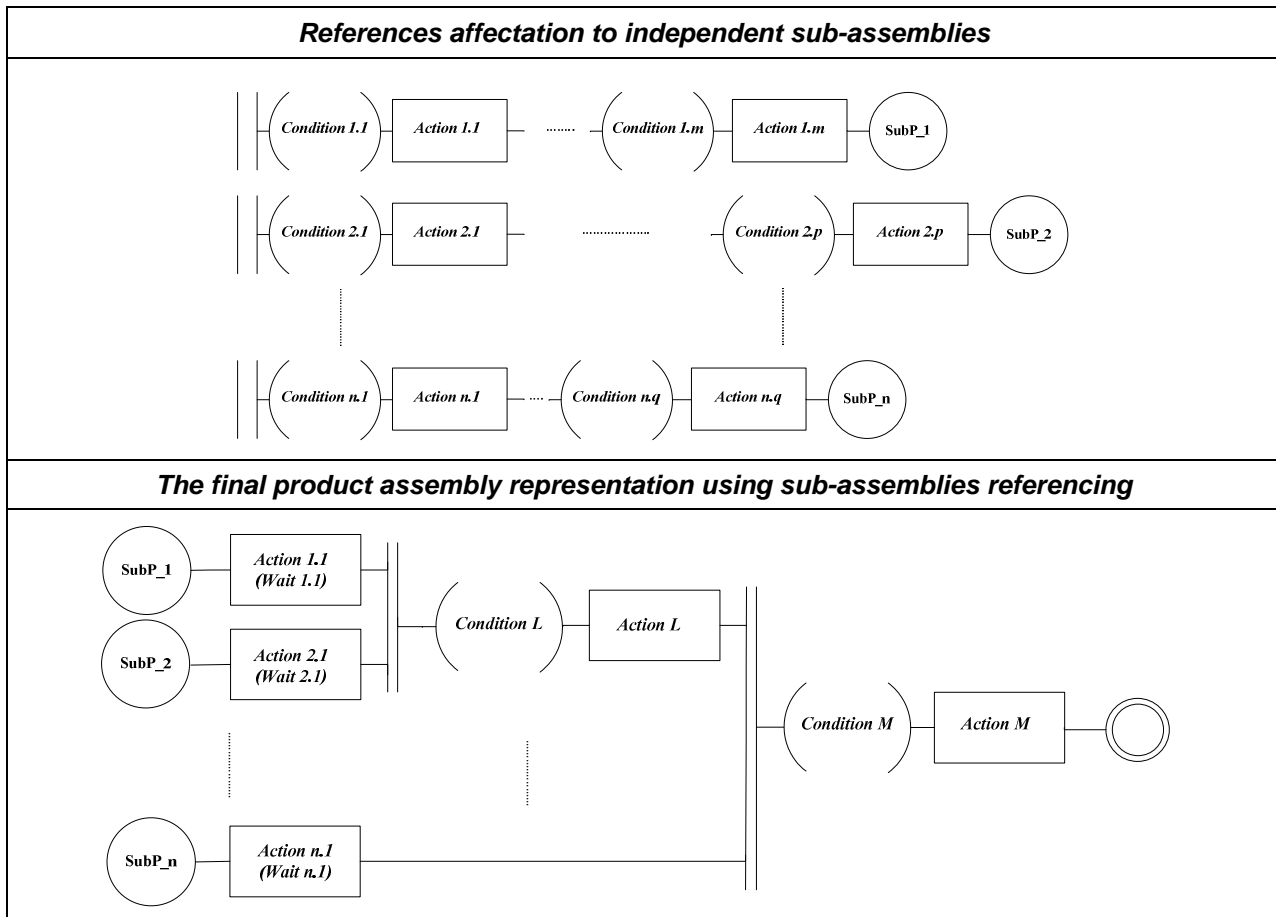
References affectation to independent sub-assemblies

Condition 1.1 Action 1.1 Condition 1.m Action 1.m SubP_1

Condition 2.1 Action 2.1 Condition 2.p Action 2.p SubP_2

Condition n.1 Action n.1 Condition n.q Action n.q SubP_n

The final product assembly representation using sub-assemblies referencing

SubP_1 Action 1.1 (Wait 1.1)

SubP_2 Action 2.1 (Wait 2.1)

Condition L Action L

Condition M Action M

SubP_n Action n.1 (Wait n.1)